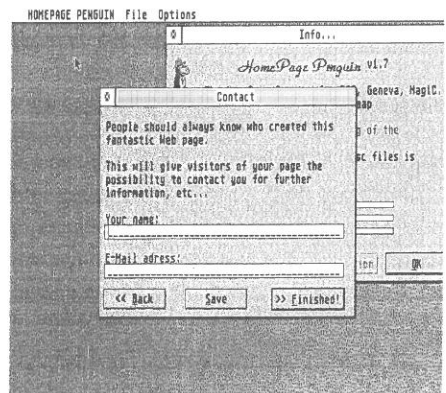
HOMEPAGE PENGUIN File Options

Info...

HomePage Penguin v1.7

Geneva, MagiC. map

g of the

sc files is

ion

OK

Contact

People should always know who created this fantastic Web page.

This will give visitors of your page the possibility to contact you for further information, etc...

Your name:

E-Mail adress:

<< Back

Save

>> Finished!